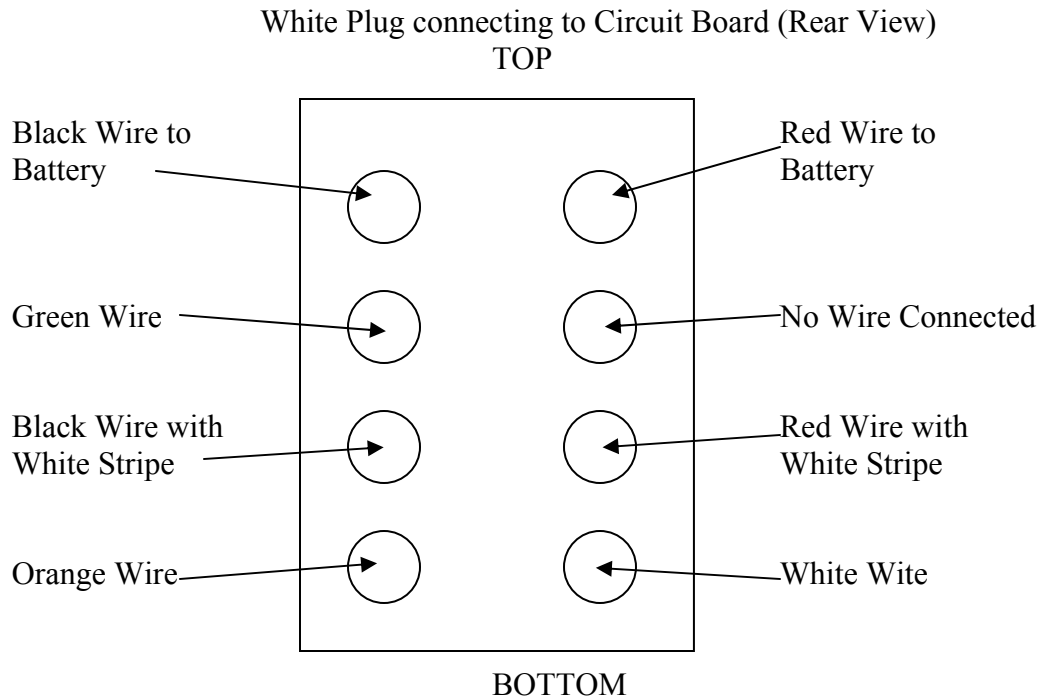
White Plug connecting to Circuit Board (Rear View)
TOP

Black Wire to Battery

Red Wire to Battery

Green Wire

No Wire Connected

Black Wire with White Stripe

Red Wire with White Stripe

Orange Wire

White Wite

BOTTOM